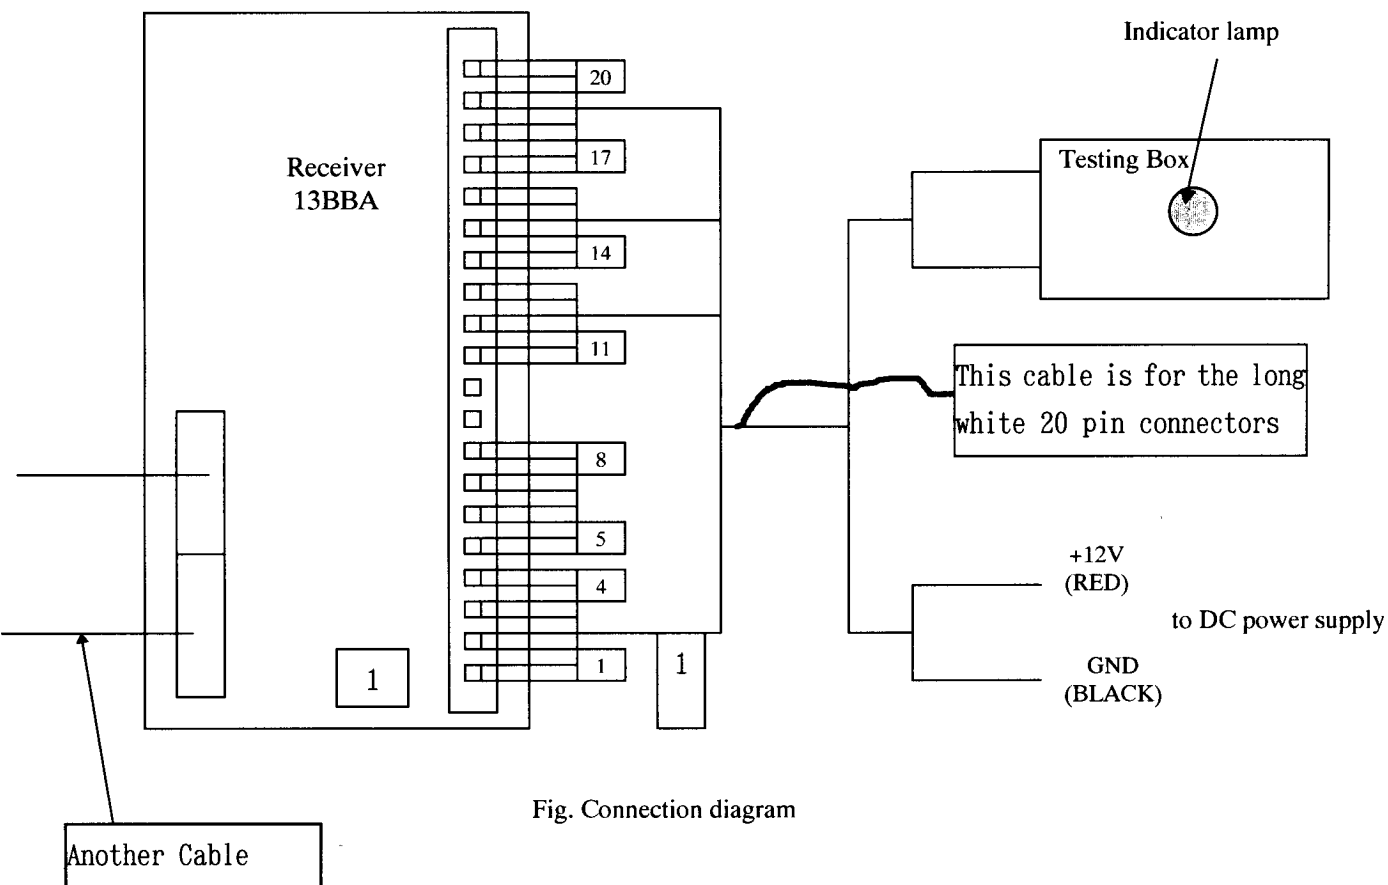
Indicator lamp

Receiver
13BBA

20
17
14
11
8
5
4
1

1

1

Testing Box

This cable is for the long white 20 pin connectors

+12V
(RED)

to DC power supply

GND
(BLACK)

Fig. Connection diagram

Another Cable